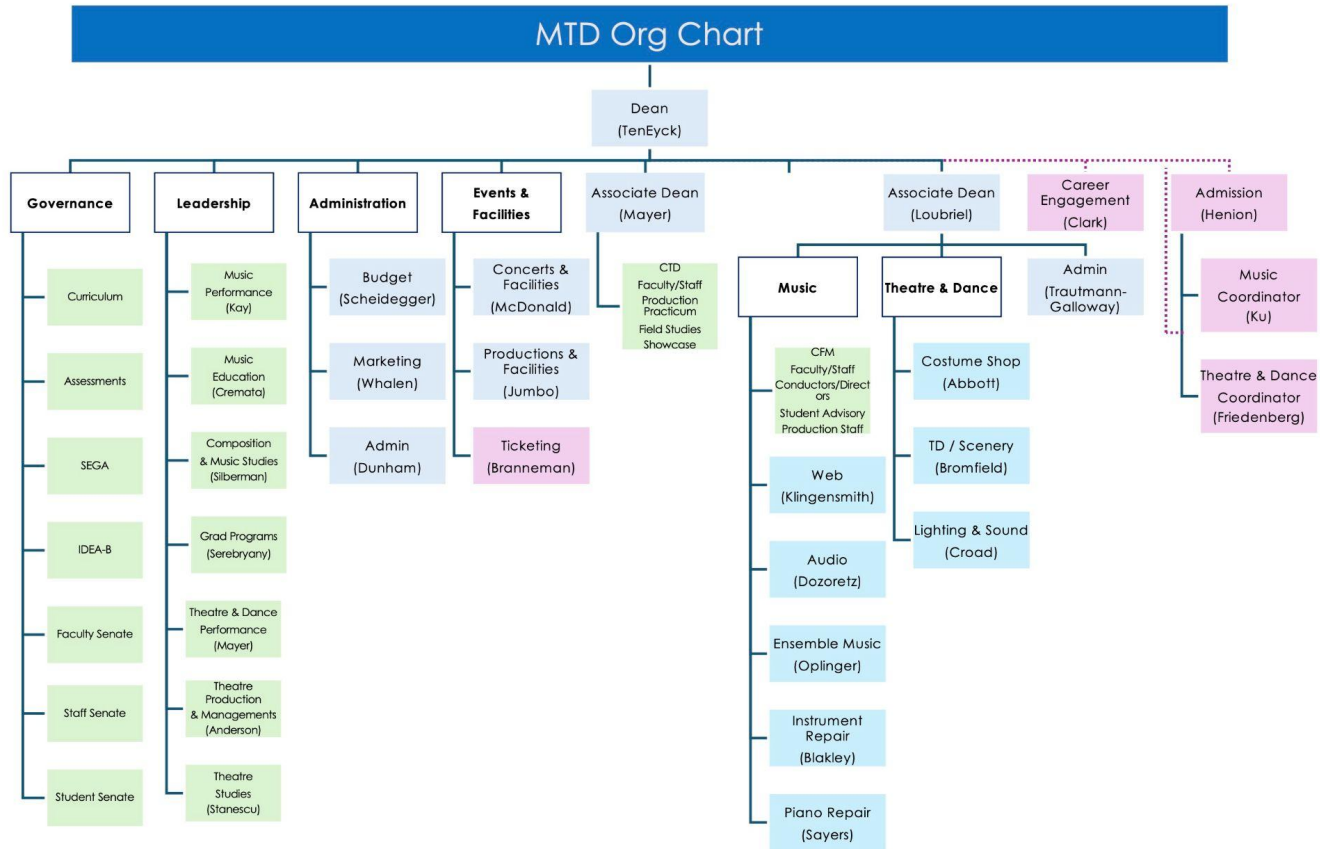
MTD Org Chart

Dean
(TenEyck)

Governance

Curriculum

Assessments

SEGA

IDEA-B

Faculty Senate

Staff Senate

Student Senate

Leadership

Music Performance (Kay)

Music Education (Cremata)

Composition & Music Studies (Silberman)

Grad Programs (Serebryany)

Theatre & Dance Performance (Mayer)

Theatre Production & Managements (Anderson)

Theatre Studies (Stanescu)

Administration

Budget (Scheidegger)

Marketing (Whalen)

Admin (Dunham)

Events & Facilities

Concerts & Facilities (McDonald)

Productions & Facilities (Jumbo)

Ticketing (Branneman)

Associate Dean (Mayer)

CTD
Faculty/Staff
Production Practicum
Field Studies
Showcase

Associate Dean (Loubriel)

Music

CFM
Faculty/Staff
Conductors/Directors
Student Advisory
Production Staff

Web (Klingensmith)

Audio (Dozoretz)

Ensemble Music (Oplinger)

Instrument Repair (Blakley)

Piano Repair (Sayers)

Theatre & Dance

Costume Shop (Abbott)

TD / Scenery (Bromfield)

Lighting & Sound (Croad)

Admin (Trautmann-Galloway)

Career Engagement (Clark)

Admission (Henion)

Music Coordinator (Ku)

Theatre & Dance Coordinator (Friedenberg)